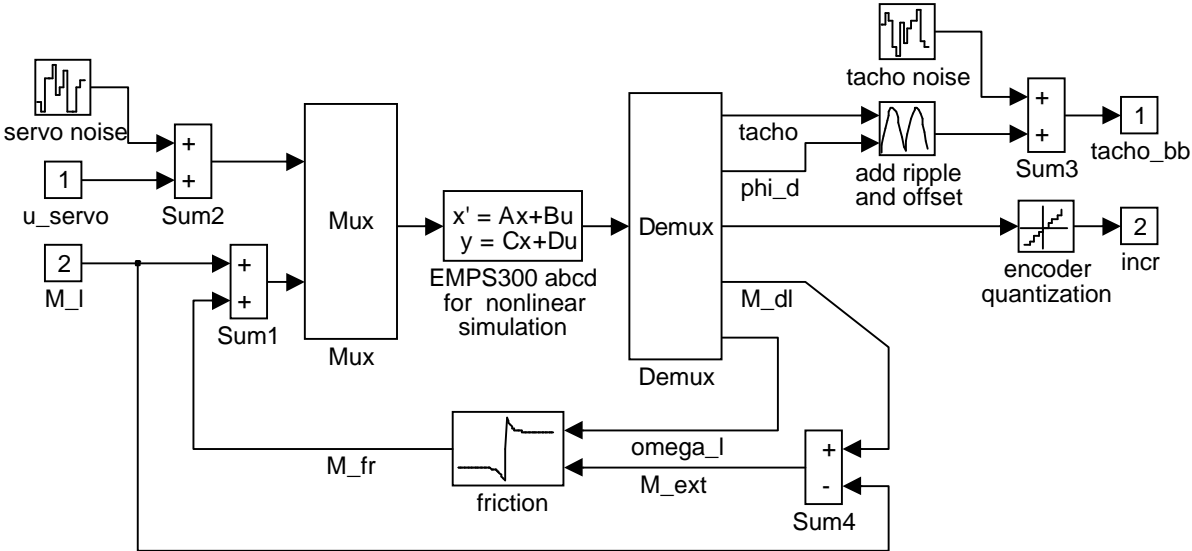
tacho noise

servo noise

+
+

+
+

1

tacho_bb

tacho

1

u_servo

Sum2

Sum3

phi_d

add ripple and offset

Mux

$x' = Ax+Bu$
$y = Cx+Du$

Demux

2

2

incr

M_l

+
+

EMPS300 abcd for nonlinear simulation

encoder quantization

M_dl

Sum1

Mux

Demux

omega_l

+
-

M_fr

M_ext

friction

Sum4